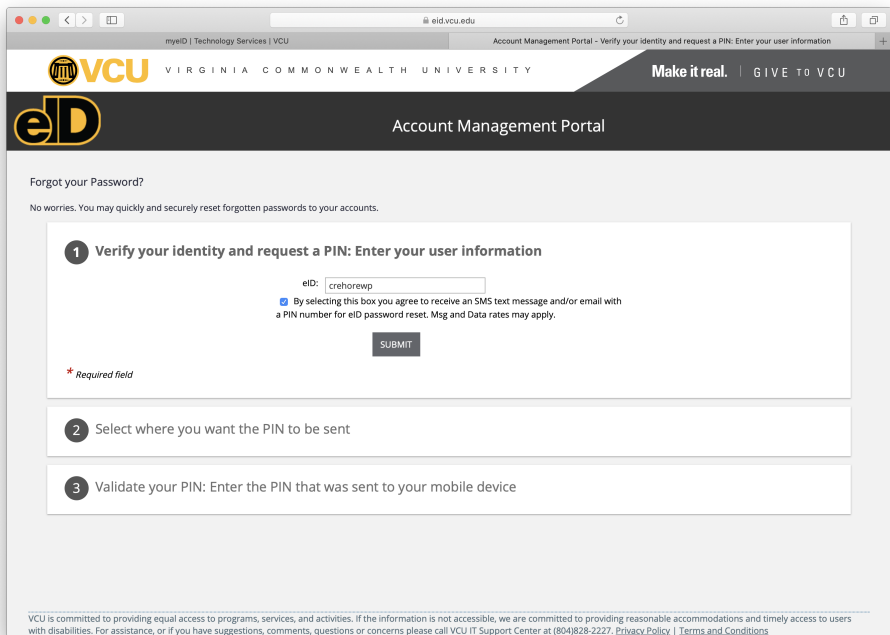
eid.vcu.edu

myeID | Technology Services | VCU

Account Management Portal - Verify your identity and request a PIN: Enter your user information

VCU VIRGINIA COMMONWEALTH UNIVERSITY

Make it real. | GIVE TO VCU

eID

Account Management Portal

Forgot your Password?

No worries. You may quickly and securely reset forgotten passwords to your accounts.

1 Verify your identity and request a PIN: Enter your user information

eID: crehorewp

By selecting this box you agree to receive an SMS text message and/or email with a PIN number for eID password reset. Msg and Data rates may apply.

SUBMIT

* Required field

2 Select where you want the PIN to be sent

3 Validate your PIN: Enter the PIN that was sent to your mobile device

VCU is committed to providing equal access to programs, services, and activities. If the information is not accessible, we are committed to providing reasonable accommodations and timely access to users with disabilities. For assistance, or if you have suggestions, comments, questions or concerns please call VCU IT Support Center at (804)828-2227. Privacy Policy | Terms and Conditions